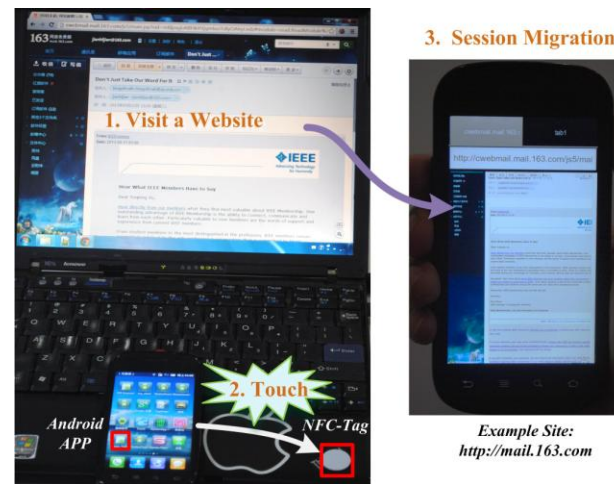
3. Session Migration

163

Don't Just Take Our Word For It

1. Visit a Website

IEEE

Hear What IEEE Members Have to Say

http://cwebmail.mail.163.com/js5/mai

2. Touch

Android APP

NFC-Tag

Example Site: http://mail.163.com